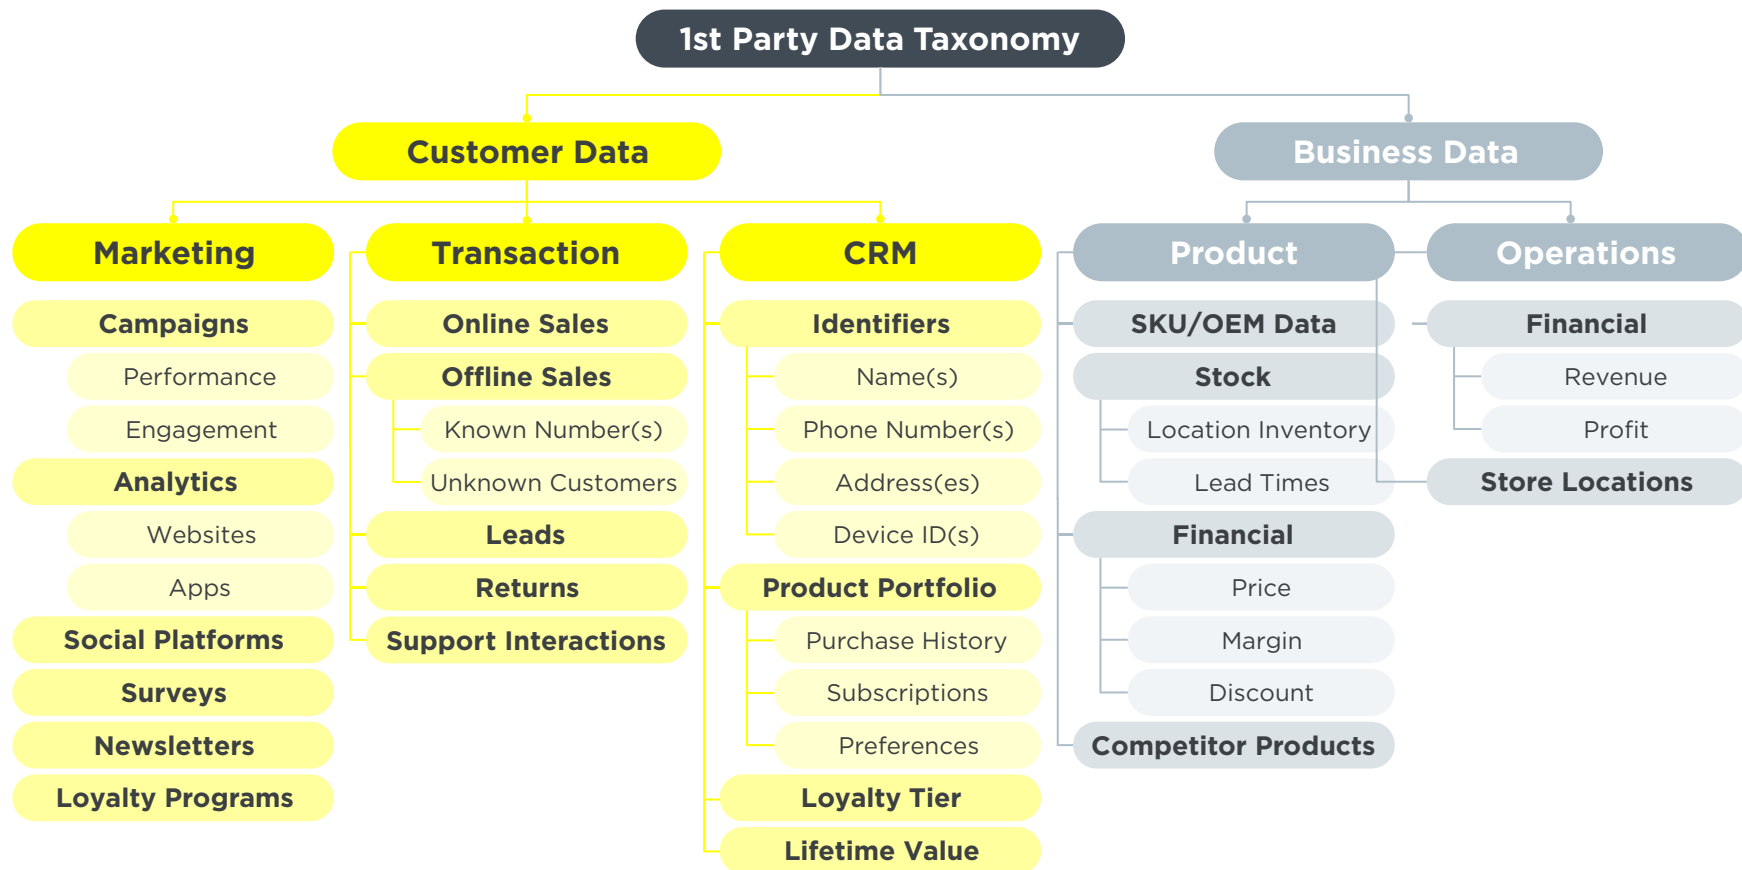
1st Party Data Taxonomy

Customer Data

Marketing

Campaigns
Performance
Engagement
Analytics
Websites
Apps
Social Platforms
Surveys
Newsletters
Loyalty Programs

Transaction

Online Sales
Offline Sales
Known Number(s)
Unknown Customers
Leads
Returns
Support Interactions

CRM

Identifiers
Name(s)
Phone Number(s)
Address(es)
Device ID(s)
Product Portfolio
Purchase History
Subscriptions
Preferences
Loyalty Tier
Lifetime Value

Business Data

Product

SKU/OEM Data
Stock
Location Inventory
Lead Times
Financial
Price
Margin
Discount
Competitor Products

Operations

Financial
Revenue
Profit
Store Locations